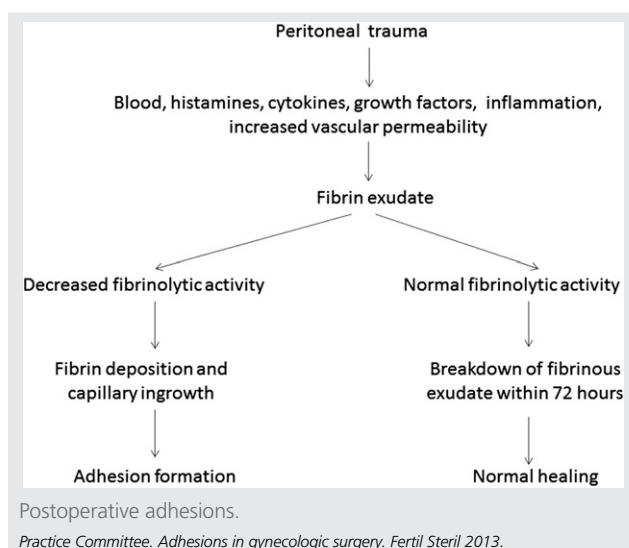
Peritoneal trauma

Blood, histamines, cytokines, growth factors, inflammation, increased vascular permeability

Fibrin exudate

Decreased fibrinolytic activity

Fibrin deposition and capillary ingrowth

Adhesion formation

Normal fibrinolytic activity

Breakdown of fibrinous exudate within 72 hours

Normal healing

Postoperative adhesions.

Practice Committee. Adhesions in gynecologic surgery. Fertil Steril 2013.